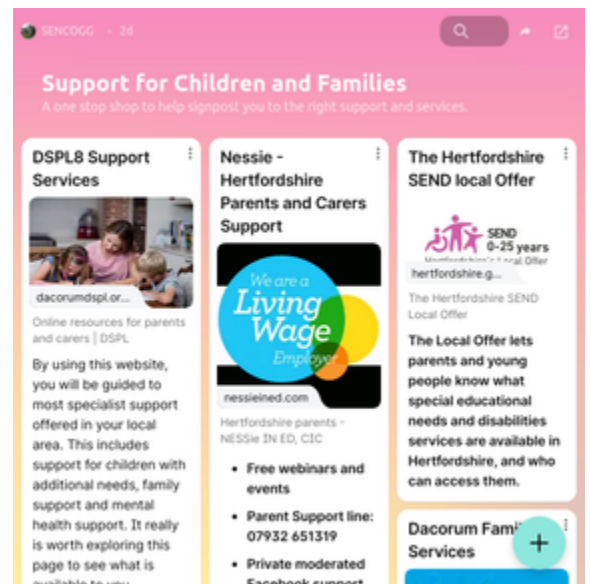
SENCOGG · 2d

Support for Children and Families

A one stop shop to help signpost you to the right support and services.

DSPL8 Support Services

dacorumdspl.or...

Online resources for parents and carers | DSPL

By using this website, you will be guided to most specialist support offered in your local area. This includes support for children with additional needs, family support and mental health support. It really is worth exploring this page to see what is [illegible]

Nessie - Hertfordshire Parents and Carers Support

We are a Living Wage Employer

nessiened.com

Hertfordshire parents - NESSie IN ED, CIC

• Free webinars and events

• Parent Support line: 07932 651319

• Private moderated Facebook support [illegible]

The Hertfordshire SEND local Offer

SEND 0-25 years Hertfordshire's Local Offer

hertfordshire.g...

The Hertfordshire SEND Local Offer

The Local Offer lets parents and young people know what special educational needs and disabilities services are available in Hertfordshire, and who can access them.

Dacorum Famil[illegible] Services